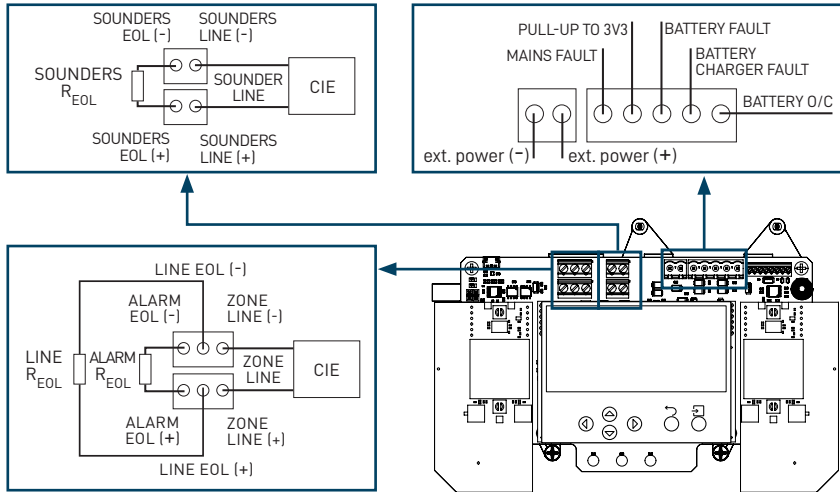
SOUNDERS EOL (-)
SOUNDERS LINE (-)
SOUNDERS $R_{EOL}$
SOUNDER LINE
CIE
SOUNDERS EOL (+)
SOUNDERS LINE (+)

PULL-UP TO 3V3
BATTERY FAULT
MAINS FAULT
BATTERY CHARGER FAULT
BATTERY O/C
ext. power (−)
ext. power (+)

LINE EOL (-)
ALARM EOL (-)
ZONE LINE (-)
LINE $R_{EOL}$
ALARM $R_{EOL}$
ZONE LINE
CIE
ALARM EOL (+)
ZONE LINE (+)
LINE EOL (+)